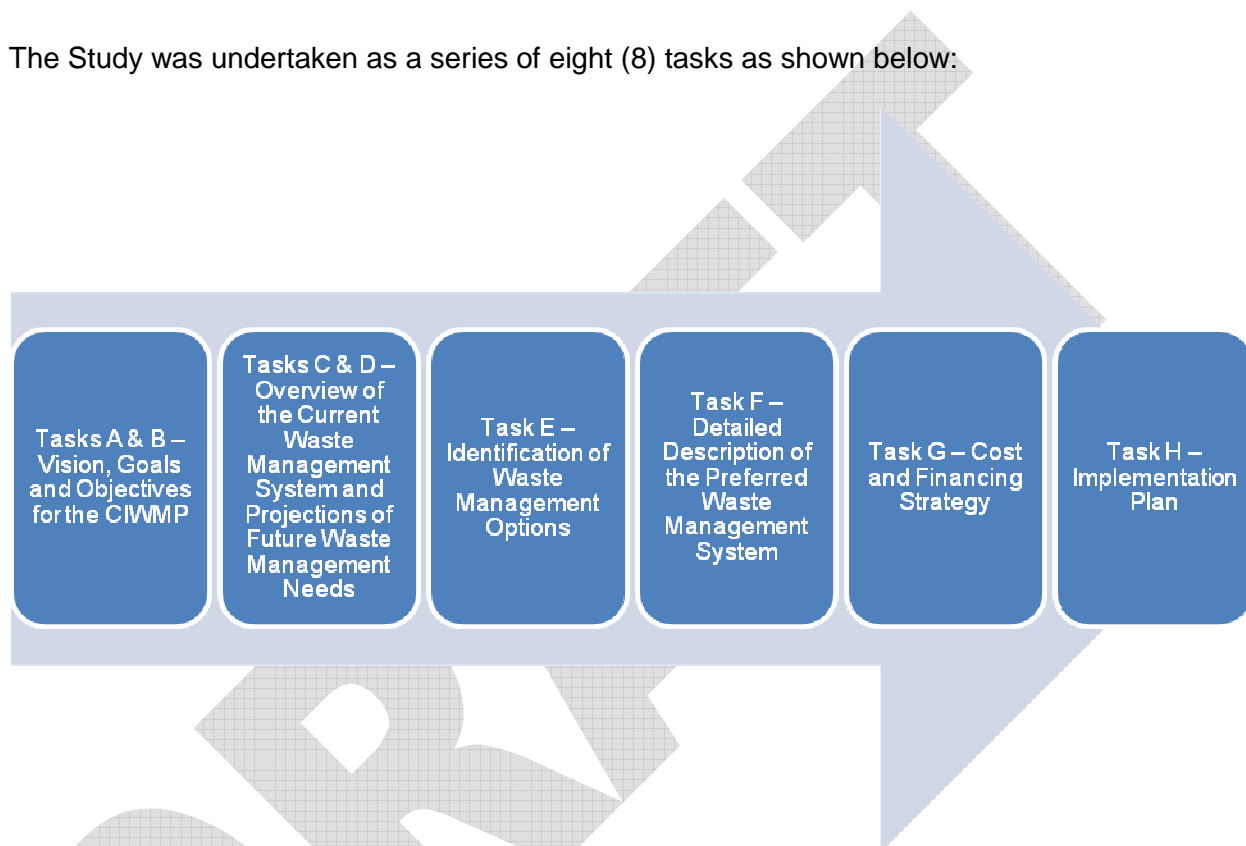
The Study was undertaken as a series of eight (8) tasks as shown below:

Tasks A & B – Vision, Goals and Objectives for the CIWMP

Tasks C & D – Overview of the Current Waste Management System and Projections of Future Waste Management Needs

Task E – Identification of Waste Management Options

Task F – Detailed Description of the Preferred Waste Management System

Task G – Cost and Financing Strategy

Task H – Implementation Plan